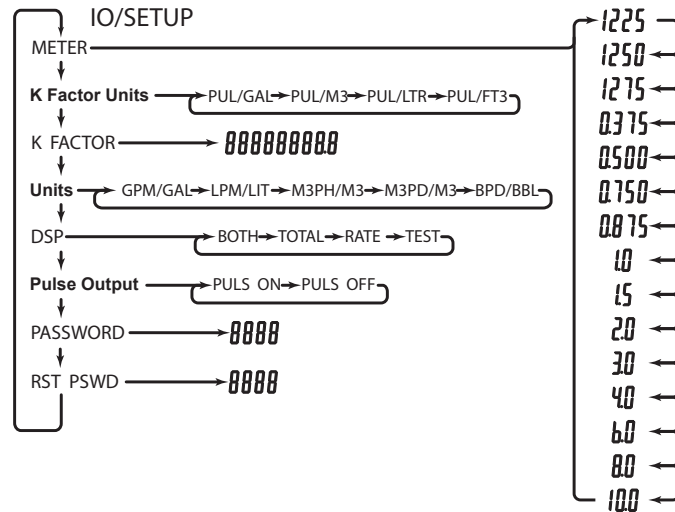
IO/SETUP

METER

K Factor Units PUL/GAL PUL/M3 PUL/LTR PUL/FT3

K FACTOR 888888888

Units GPM/GAL LPM/LIT M3PH/M3 M3PD/M3 BPD/BBL

DSP BOTH TOTAL RATE TEST

Pulse Output PULS ON PULS OFF

PASSWORD 8888

RST PSWD 8888

1225
1250
1275
0.375
0.500
0.750
0.875
1.0
1.5
2.0
3.0
4.0
6.0
8.0
10.0